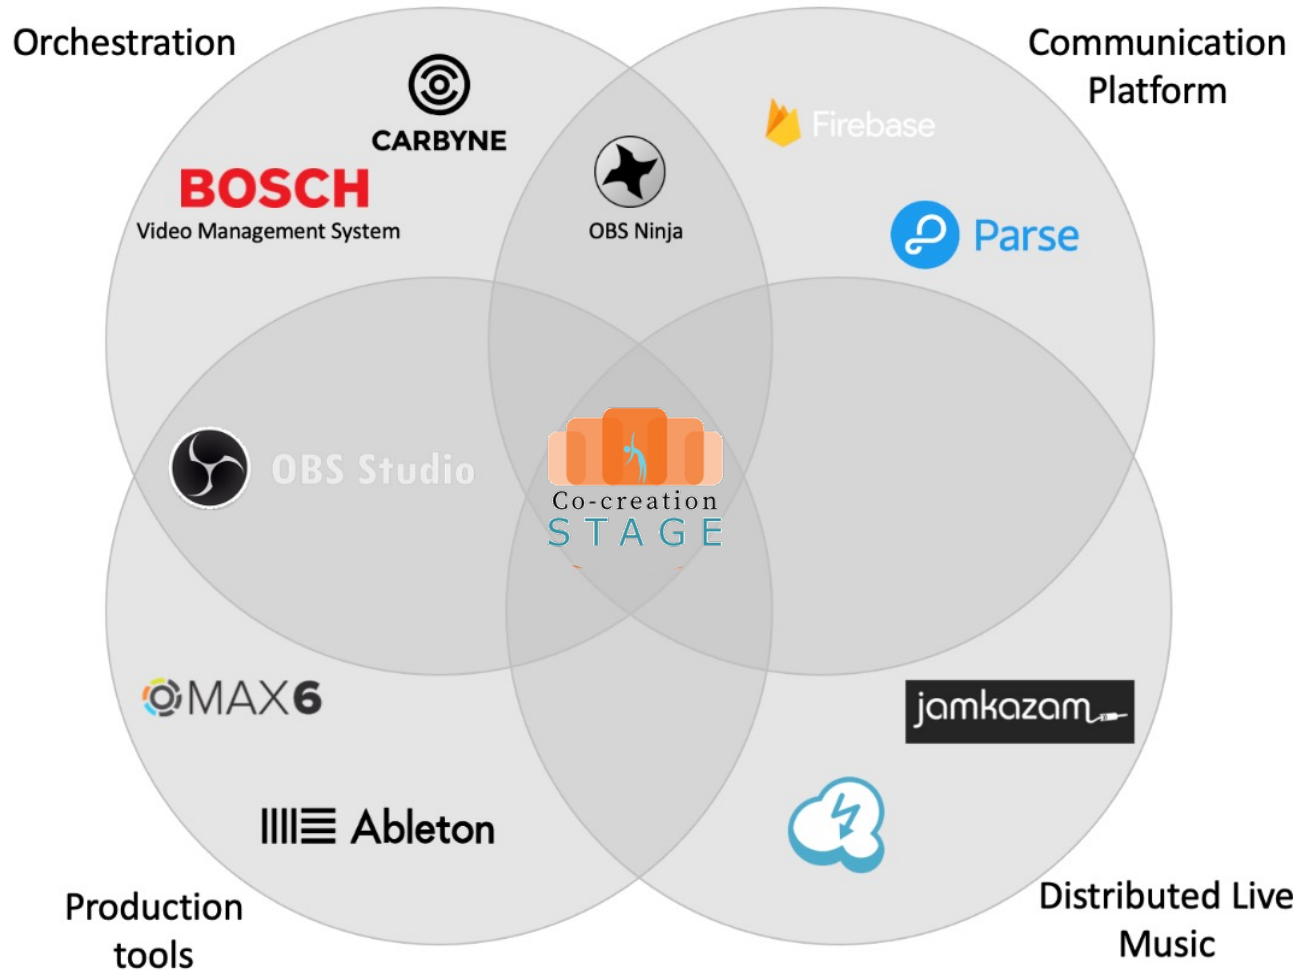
Orchestration

Communication Platform

CARBYNE

BOSCH
Video Management System

OBS Ninja

Firebase

Parse

OBS Studio

Co-creation
STAGE

MAX6

jamkazam

Ableton

Production tools

Distributed Live Music